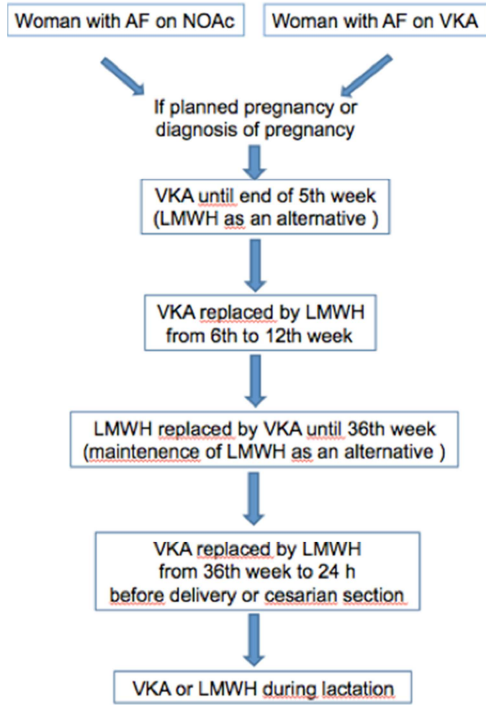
Woman with AF on NOAc

Woman with AF on VKA

If planned pregnancy or diagnosis of pregnancy

VKA until end of 5th week (LMWH as an alternative )

VKA replaced by LMWH from 6th to 12th week

LMWH replaced by VKA until 36th week (maintenence of LMWH as an alternative )

VKA replaced by LMWH from 36th week to 24 h before delivery or cesarian section

VKA or LMWH during lactation